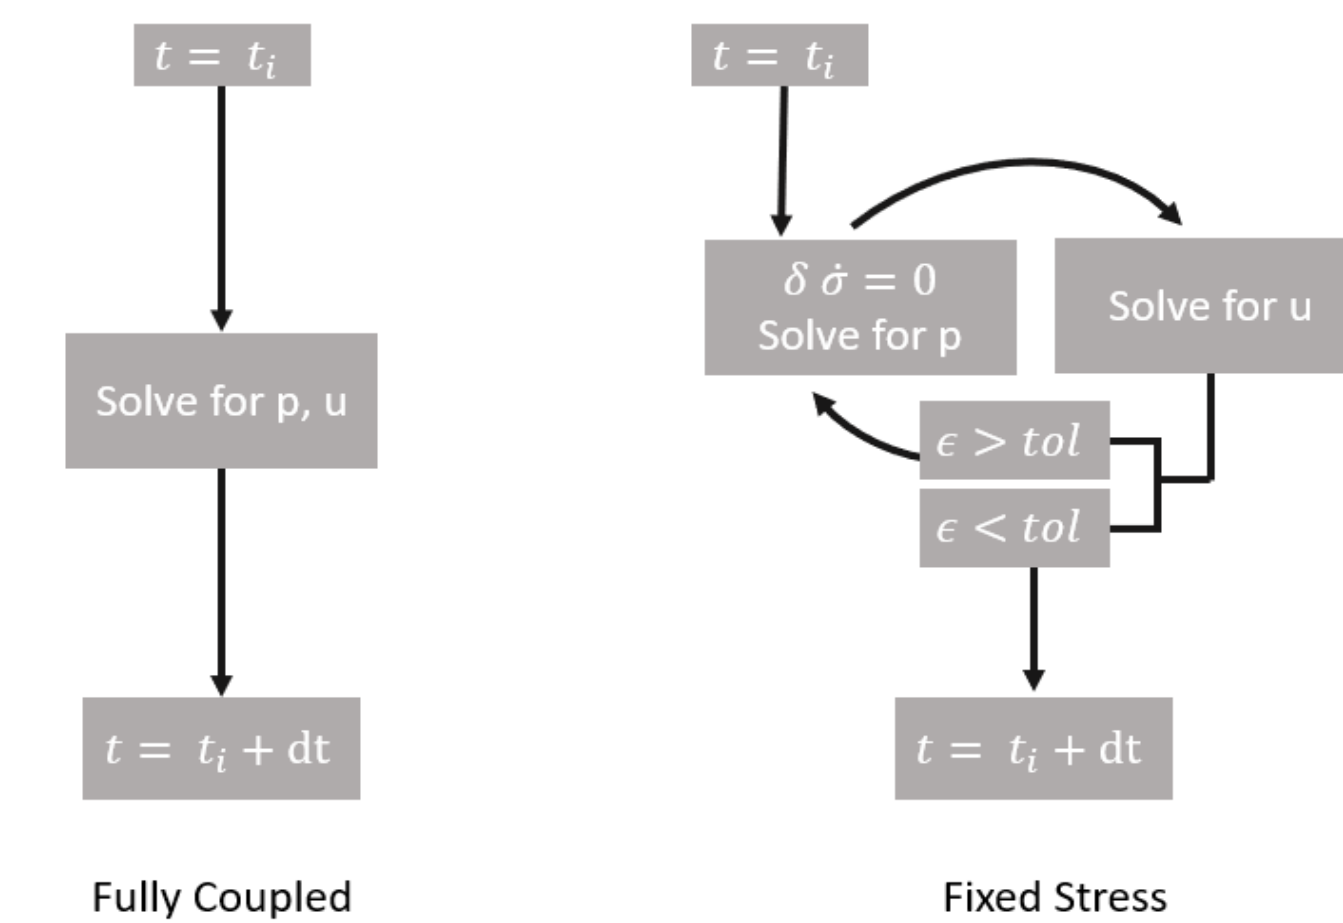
$t = t_i$

Solve for p, u

$t = t_i + \mathrm{dt}$

Fully Coupled

$t = t_i$

$\delta \dot{\sigma} = 0$
Solve for p

Solve for u

$\epsilon > tol$

$\epsilon < tol$

$t = t_i + \mathrm{dt}$

Fixed Stress